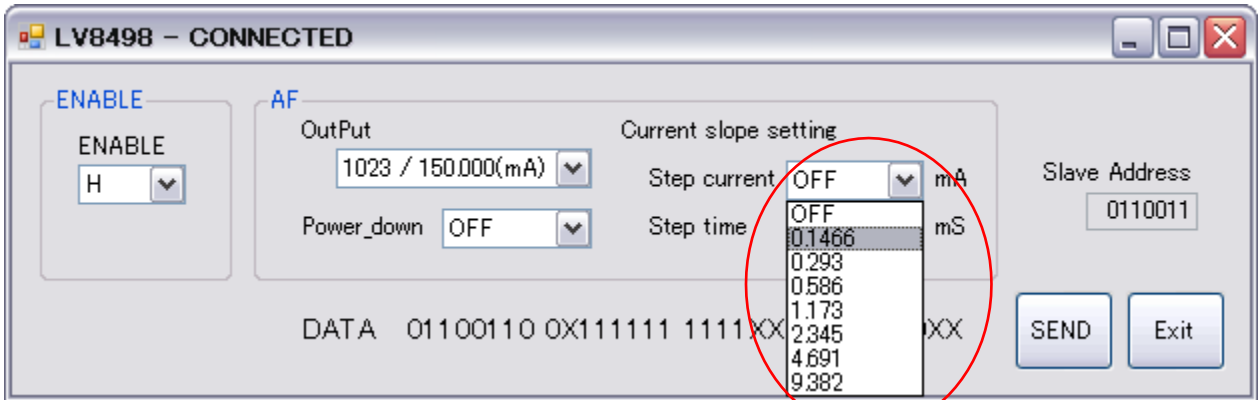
LV8498 - CONNECTED

ENABLE
ENABLE
H

AF
OutPut
1023 / 150.000(mA)
Power_down OFF

Current slope setting
Step current OFF mA
Step time mS
OFF
0.1466
0.293
0.586
1.173
2.345
4.691
9.382

Slave Address
0110011

DATA 01100110 0X111111 1111XX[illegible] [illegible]0XX

SEND
Exit